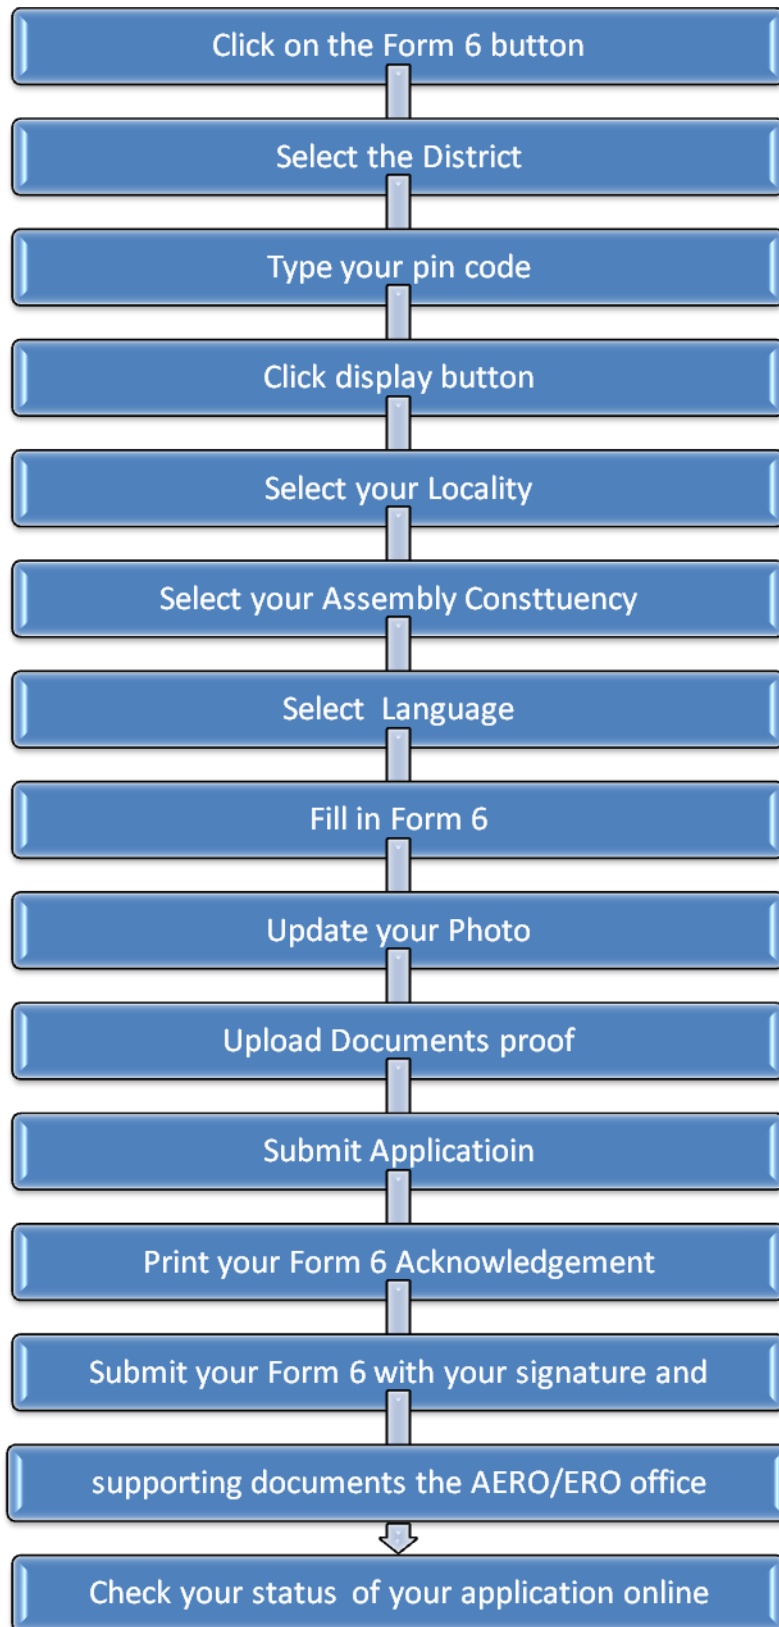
Click on the Form 6 button

Select the District

Type your pin code

Click display button

Select your Locality

Select your Assembly Consttuency

Select Language

Fill in Form 6

Update your Photo

Upload Documents proof

Submit Applicatioin

Print your Form 6 Acknowledgement

Submit your Form 6 with your signature and

supporting documents the AERO/ERO office

Check your status of your application online